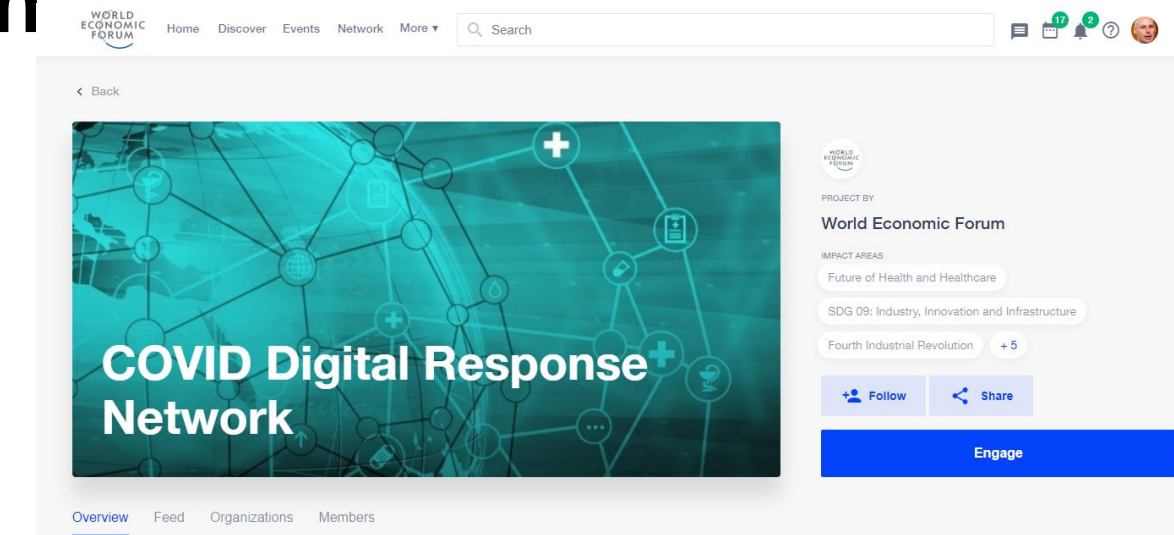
WORLD ECONOMIC FORUM

Home Discover Events Network More ▾

Search

17 2

‹ Back

COVID Digital Response Network

WORLD ECONOMIC FORUM

PROJECT BY

World Economic Forum

IMPACT AREAS

Future of Health and Healthcare

SDG 09: Industry, Innovation and Infrastructure

Fourth Industrial Revolution

+ 5

Follow

Share

Engage

Overview Feed Organizations Members